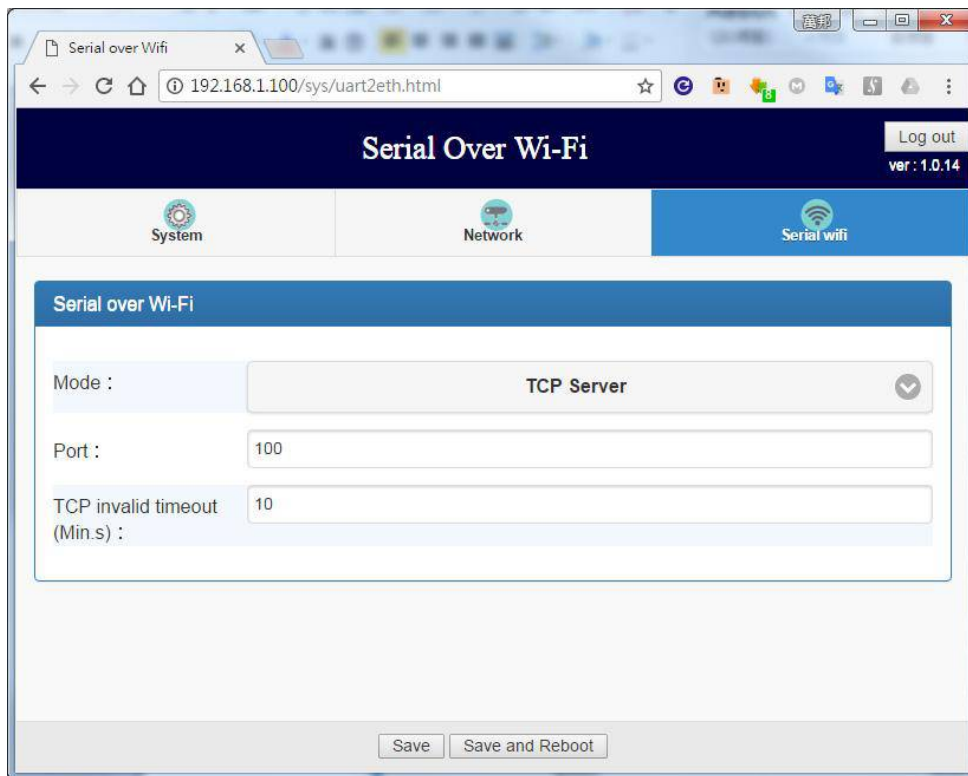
萬邦

Serial over Wifi ×

192.168.1.100/sys/uart2eth.html

Serial Over Wi-Fi

Log out

ver : 1.0.14

System

Network

Serial wifi

Serial over Wi-Fi

Mode :

TCP Server

Port :

100

TCP invalid timeout (Min.s) :

10

Save

Save and Reboot